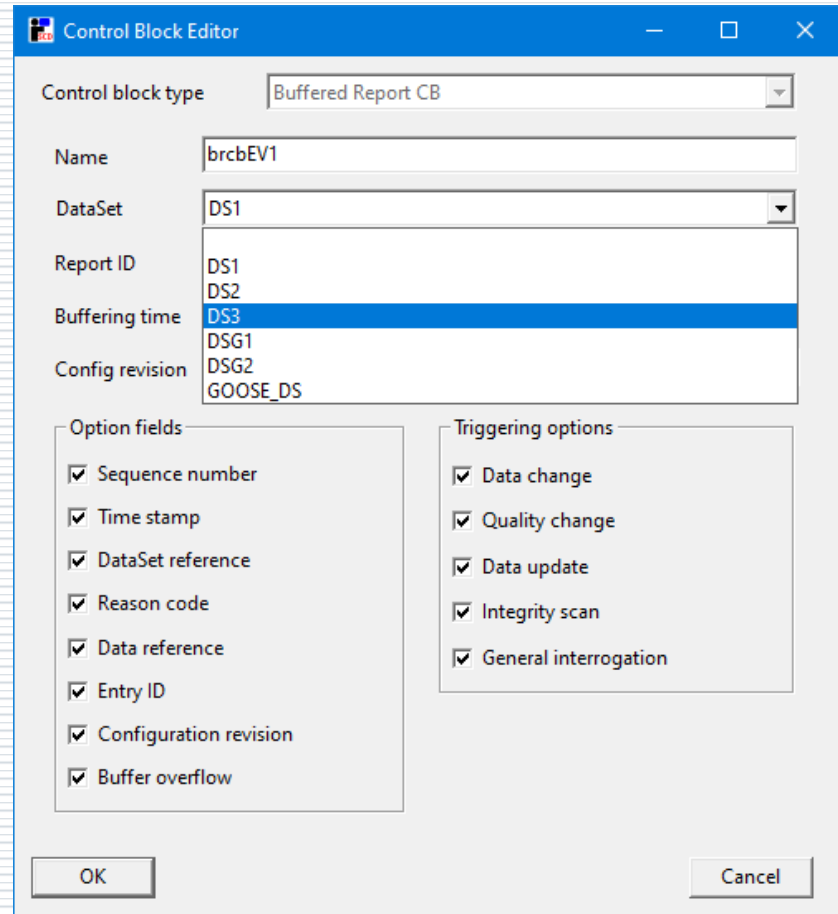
Control Block Editor

Control block type Buffered Report CB

Name brcbEV1

DataSet DS1

Report ID

Buffering time

Config revision

DS1
DS2
DS3
DSG1
DSG2
GOOSE_DS

Option fields
Sequence number
Time stamp
DataSet reference
Reason code
Data reference
Entry ID
Configuration revision
Buffer overflow

Triggering options
Data change
Quality change
Data update
Integrity scan
General interrogation

OK

Cancel